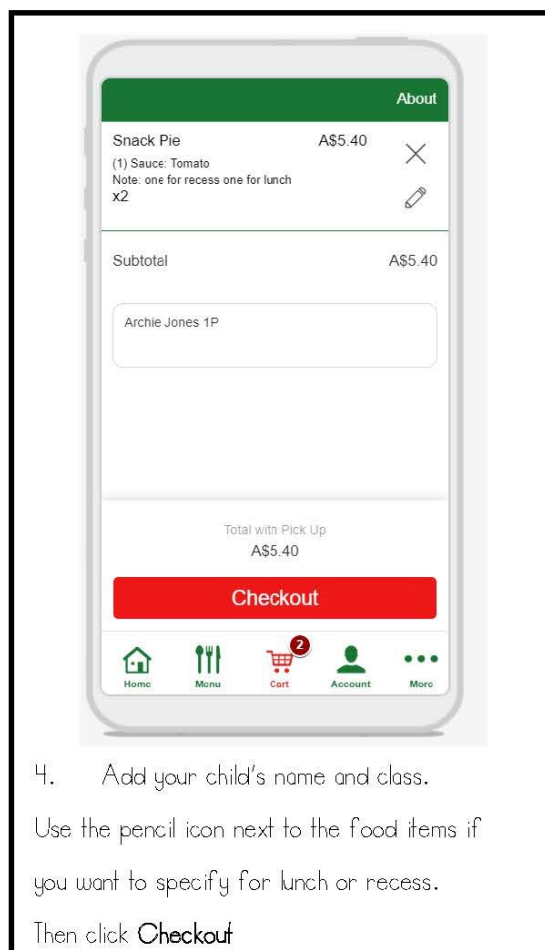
About

Snack Pie A$5.40
(1) Sauce: Tomato
Note: one for recess one for lunch
x2

Subtotal A$5.40

Archie Jones 1P

Total with Pick Up
A$5.40

Checkout

Home Menu 2 Cart Account More

4. Add your child's name and class.

Use the pencil icon next to the food items if you want to specify for lunch or recess.

Then click Checkout